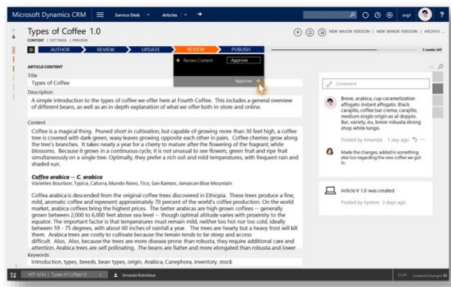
Microsoft Dynamics CRM | Service Desk | Articles

Types of Coffee 1.0

CONTENT | SETTINGS | ANALYTICS

NEW MAJOR VERSION | NEW MINOR VERSION | ARCHIVE

AUTHOR | REVIEW | UPDATE | REVIEW | PUBLISH

Review Content | Approve

Approve

ARTICLE CONTENT

Title

Types of Coffee

Description

A simple introduction to the types of coffee we offer here at Fourth Coffee. This includes a general overview of different beans, as well as an in-depth explanation of what we offer both in-store and online.

Content

Coffee is a magical thing. Pruned short in cultivation, but capable of growing more than 30 feet high, a coffee tree is covered with dark-green, waxy leaves growing opposite each other in pairs. Coffee cherries grow along the tree's branches. It takes nearly a year for a cherry to mature after the flowering of the fragrant, white blossoms. Because it grows in a continuous cycle, it is not unusual to see flowers, green fruit and ripe fruit simultaneously on a single tree. Optimally, they prefer a rich soil and mild temperatures, with frequent rain and shaded sun.

Coffea arabica – C. arabica

Varieties: Bourbon, Typica, Caturra, Mundo Novo, Tico, San Ramon, Jamaican Blue Mountain

Coffea arabica is descended from the original coffee trees discovered in Ethiopia. These trees produce a fine, mild, aromatic coffee and represent approximately 70 percent of the world's coffee production. On the world market, arabica coffees bring the highest prices. The better arabicas are high grown coffees — generally grown between 2,000 to 6,000 feet above sea level — though optimal altitude varies with proximity to the equator. The important factor is that temperatures must remain mild, neither too hot nor too cold, ideally between 59 – 75 degrees, with about 60 inches of rainfall a year. The trees are hearty but a heavy frost will kill them. Arabica trees are costly to cultivate because the terrain tends to be steep and access is difficult. Also, because the trees are more disease prone than robusta, they require additional care and attention. Arabica trees are self-pollinating. The beans are flatter and more elongated than robusta and lower

Keywords

Introduction, types, beweds, bean types, origin, Arabica, Canephora, inventory, stock

Comment

Brewe, arabica, cup caramelization affogato instant affogato. Black cappuccino, coffee bar crema, carajillo, medium single origin au at doppio. Bar, variety, eu, brewe robusta strong shop white lungo.

Posted by Amanda

Made the changes, added in something else too regarding the new coffee we got in.

Posted by Amanda

Article V 1.0 was created

Posted by System

Amanda Robidoux